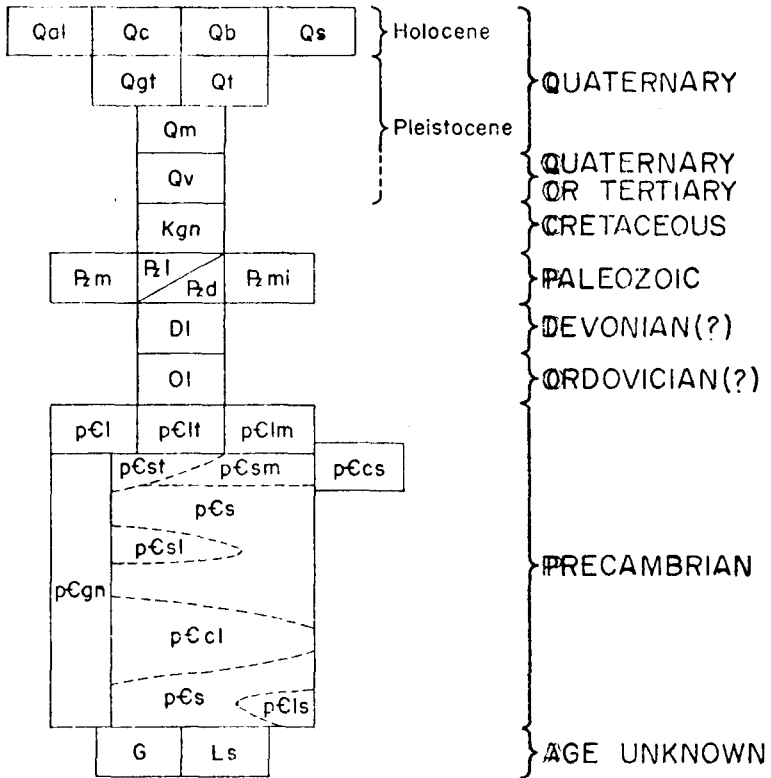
Qal | Qc | Qb | Qs

Holocene

Qgt | Qt

Qm

Pleistocene

Qv

QUATERNARY

QUATERNARY OR TERTIARY

Kgn

CRETACEOUS

Pzm | Pzl | Pzd | Pzmi

PALEOZOIC

Dl

DEVONIAN(?)

Ol

ORDOVICIAN(?)

p€l | p€lt | p€lm

p€st | p€sm | p€cs

p€s

p€sl

p€gn

p€cl

p€s

p€ls

PRECAMBRIAN

G | Ls

AGE UNKNOWN